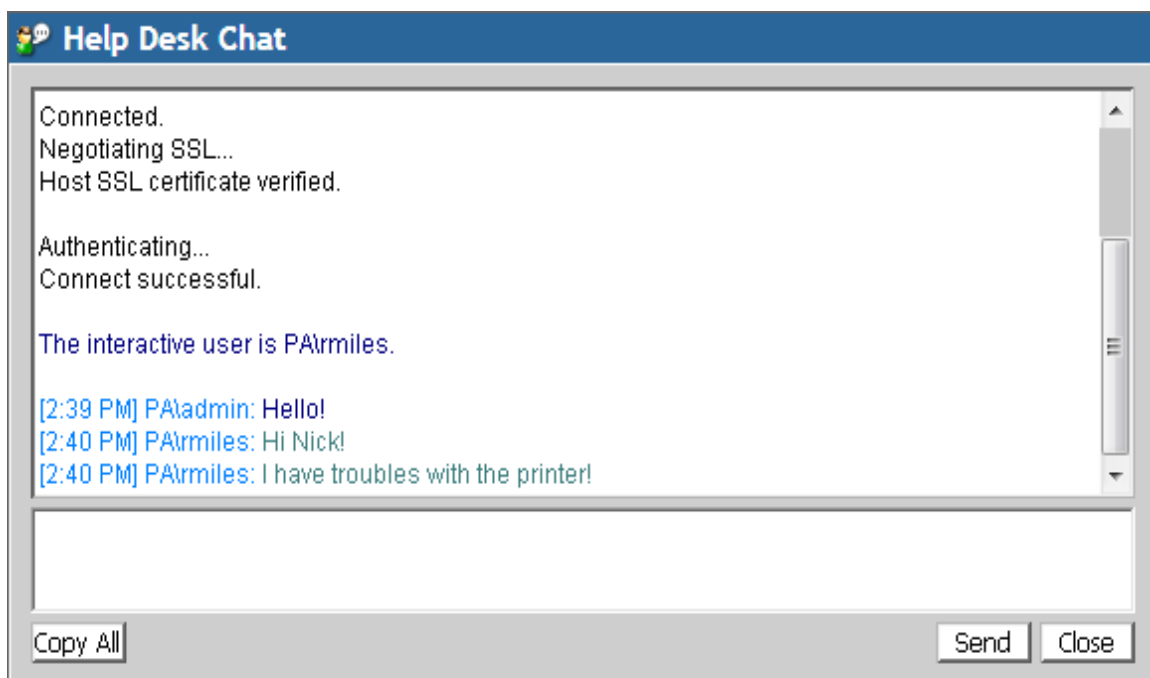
Help Desk Chat

Connected.
Negotiating SSL...
Host SSL certificate verified.

Authenticating...
Connect successful.

The interactive user is PA\rmiles.

[2:39 PM] PA\admin: Hello!
[2:40 PM] PA\rmiles: Hi Nick!
[2:40 PM] PA\rmiles: I have troubles with the printer!

Copy All

Send Close